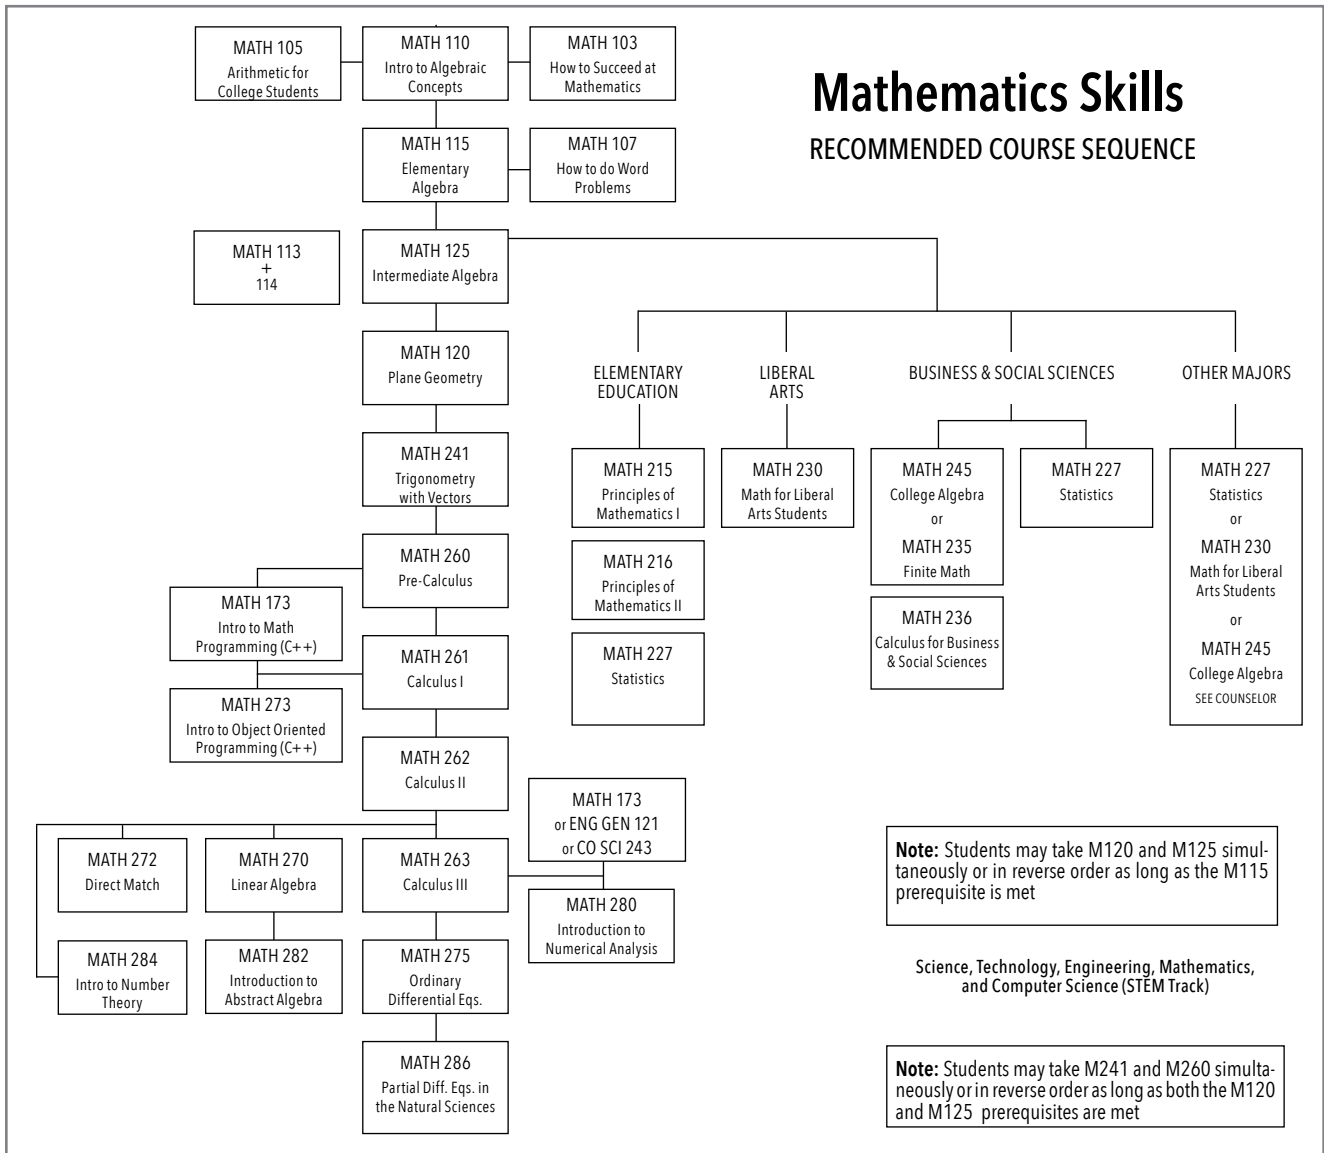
Mathematics Skills
RECOMMENDED COURSE SEQUENCE

MATH 105
Arithmetic for College Students

MATH 110
Intro to Algebraic Concepts

MATH 103
How to Succeed at Mathematics

MATH 115
Elementary Algebra

MATH 107
How to do Word Problems

MATH 113 + 114

MATH 125
Intermediate Algebra

MATH 120
Plane Geometry

MATH 241
Trigonometry with Vectors

MATH 260
Pre-Calculus

MATH 173
Intro to Math Programming (C++)

MATH 261
Calculus I

MATH 273
Intro to Object Oriented Programming (C++)

MATH 262
Calculus II

MATH 173
or ENG GEN 121
or CO SCI 243

MATH 272
Direct Match

MATH 270
Linear Algebra

MATH 263
Calculus III

MATH 280
Introduction to Numerical Analysis

MATH 284
Intro to Number Theory

MATH 282
Introduction to Abstract Algebra

MATH 275
Ordinary Differential Eqs.

MATH 286
Partial Diff. Eqs. in the Natural Sciences

ELEMENTARY EDUCATION

LIBERAL ARTS

BUSINESS & SOCIAL SCIENCES

OTHER MAJORS

MATH 215
Principles of Mathematics I

MATH 216
Principles of Mathematics II

MATH 227
Statistics

MATH 230
Math for Liberal Arts Students

MATH 245
College Algebra
or
MATH 235
Finite Math

MATH 227
Statistics

MATH 236
Calculus for Business & Social Sciences

MATH 227
Statistics
or
MATH 230
Math for Liberal Arts Students
or
MATH 245
College Algebra
SEE COUNSELOR

Note: Students may take M120 and M125 simultaneously or in reverse order as long as the M115 prerequisite is met

Science, Technology, Engineering, Mathematics, and Computer Science (STEM Track)

Note: Students may take M241 and M260 simultaneously or in reverse order as long as both the M120 and M125 prerequisites are met